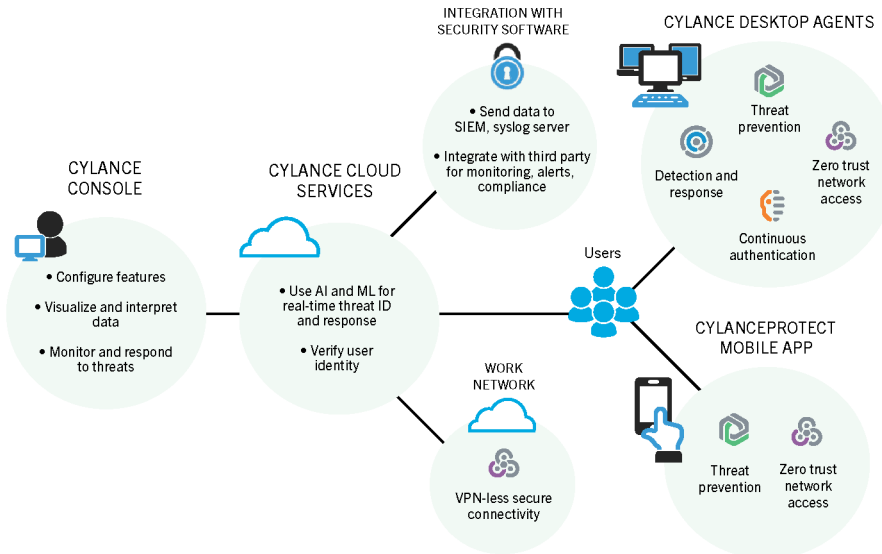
CYLANCE CONSOLE

• Configure features

• Visualize and interpret data

• Monitor and respond to threats

CYLANCE CLOUD SERVICES

• Use AI and ML for real-time threat ID and response

• Verify user identity

INTEGRATION WITH SECURITY SOFTWARE

• Send data to SIEM, syslog server

• Integrate with third party for monitoring, alerts, compliance

WORK NETWORK

VPN-less secure connectivity

Users

CYLANCE DESKTOP AGENTS

Threat prevention

Detection and response

Zero trust network access

Continuous authentication

CYLANCEPROTECT MOBILE APP

Threat prevention

Zero trust network access